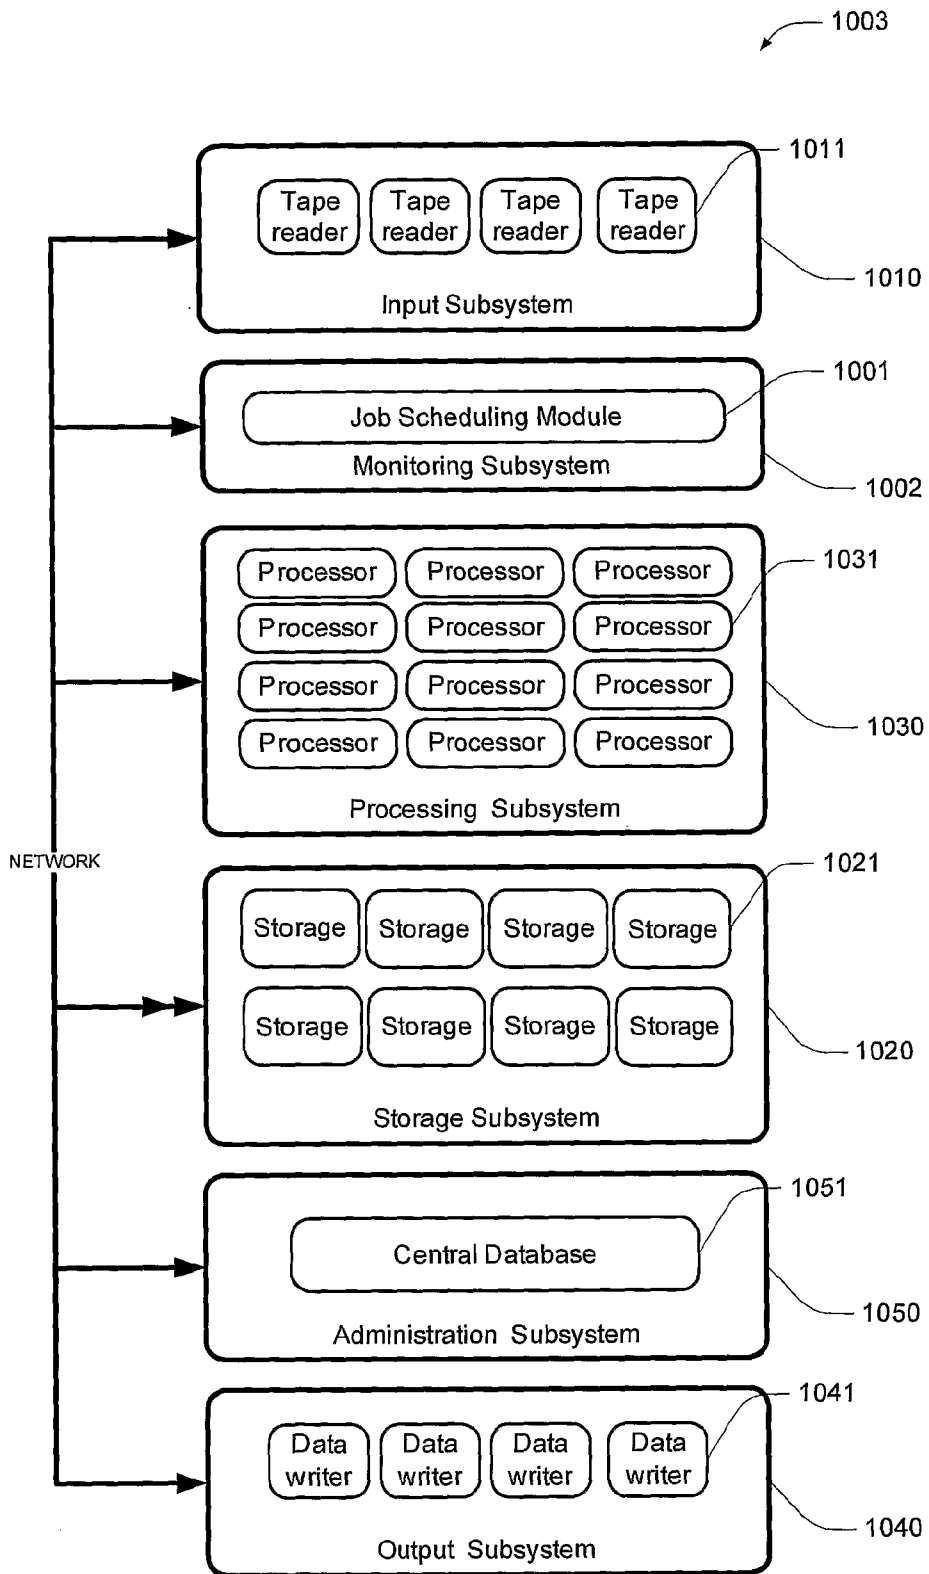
1003

1011

Tape reader Tape reader Tape reader Tape reader

1010

Input Subsystem

1001

Job Scheduling Module

Monitoring Subsystem

1002

1031

| Processor | Processor | Processor |
|---|---|---|
| Processor | Processor | Processor |
| Processor | Processor | Processor |
| Processor | Processor | Processor |

1030

Processing Subsystem

NETWORK

1021

| Storage | Storage | Storage | Storage |
|---|---|---|---|
| Storage | Storage | Storage | Storage |

1020

Storage Subsystem

1051

Central Database

1050

Administration Subsystem

1041

Data writer Data writer Data writer Data writer

1040

Output Subsystem